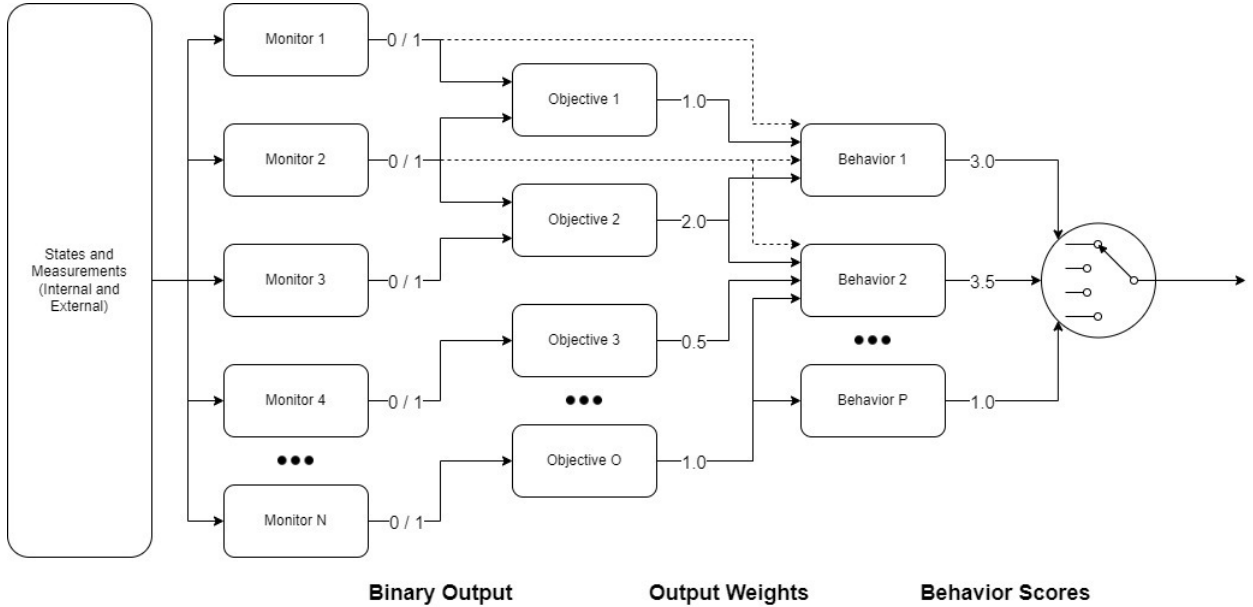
States and Measurements (Internal and External)

Monitor 1
0 / 1
Monitor 2
0 / 1
Monitor 3
0 / 1
Monitor 4
0 / 1
●●●
Monitor N
0 / 1

Objective 1
1.0
Objective 2
2.0
Objective 3
0.5
●●●
Objective O
1.0

Behavior 1
3.0
Behavior 2
3.5
●●●
Behavior P
1.0

Binary Output
Output Weights
Behavior Scores